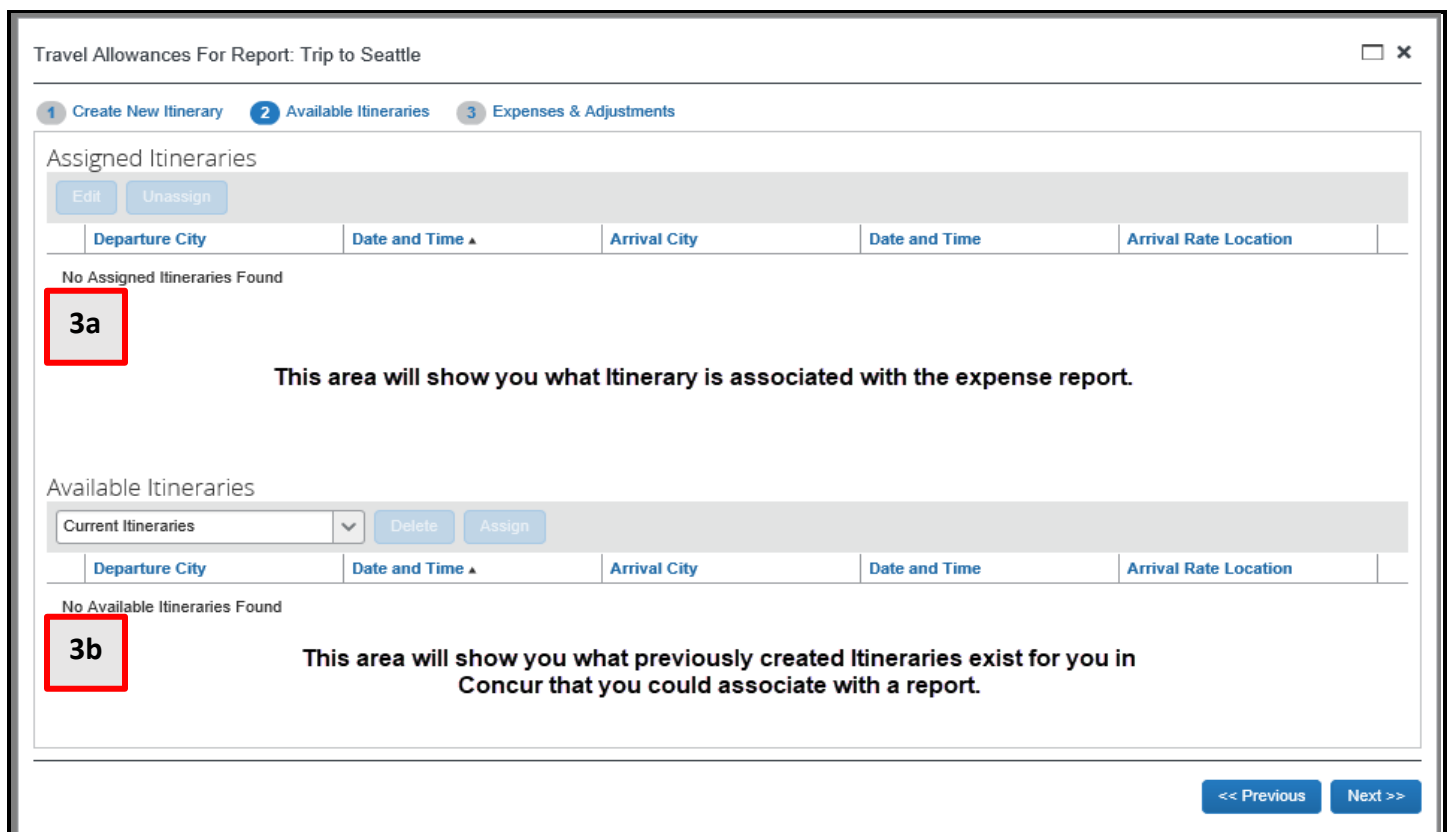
Travel Allowances For Report: Trip to Seattle

1 Create New Itinerary 2 Available Itineraries 3 Expenses & Adjustments

Assigned Itineraries

Edit Unassign

| Departure City | Date and Time ▲ | Arrival City | Date and Time | Arrival Rate Location |
|---|---|---|---|---|

No Assigned Itineraries Found

3a

This area will show you what Itinerary is associated with the expense report.

Available Itineraries

Current Itineraries Delete Assign

| Departure City | Date and Time ▲ | Arrival City | Date and Time | Arrival Rate Location |
|---|---|---|---|---|

No Available Itineraries Found

3b

This area will show you what previously created Itineraries exist for you in Concur that you could associate with a report.

<< Previous Next >>